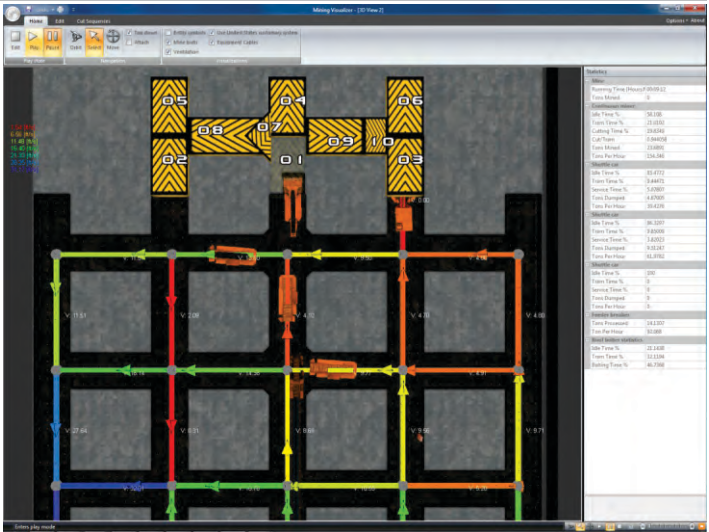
Mining Visualiser - [3D View 2]

Home Edit Cut Sequencer

Options - About

Edit Play Pause

Play state

Top down Attach

Orbit Select Move

Navigation

Entity symbols Allow trails Ventilation

Use Unified Orbit rate/ Equipment Lights

Visualisation

05 04 06 08 07 09 10 02 01 03

Statistics

Mine

Running Time (Hours) 00:00:12

Tons Mined 0

Continuous miner

Idle Time % 56.108

Tram Time % 21.1551

Cutting Time % 20.9346

Cut Tons 0.84658

Tons Mined 23.889

Tons Per Hour 116.346

Shuttle car

Idle Time % 83.4772

Tram Time % 6.44471

Service Time % 5.67807

Tons Dumped 4.87009

Tons Per Hour 20.4226

Shuttle car

Idle Time % 86.3297

Tram Time % 9.83009

Service Time % 3.82023

Tons Dumped 9.31147

Tons Per Hour 81.9782

Shuttle car

Idle Time % 100

Tram Time % 0

Service Time % 0

Tons Dumped 0

Tons Per Hour 0

Feeder breaker

Tons Processed 14.1202

Tons Per Hour 50.888

Roof bolter statistics

Idle Time % 21.1438

Tram Time % 32.1194

Bolting Time % 46.7368

V: 11.51 V: 2.08 V: 4.32 V: 4.70 V: 4.88 V: 27.64 V: 8.31 V: 8.69 V: 9.56 V: 9.71 V: 8.00

Enters play mode